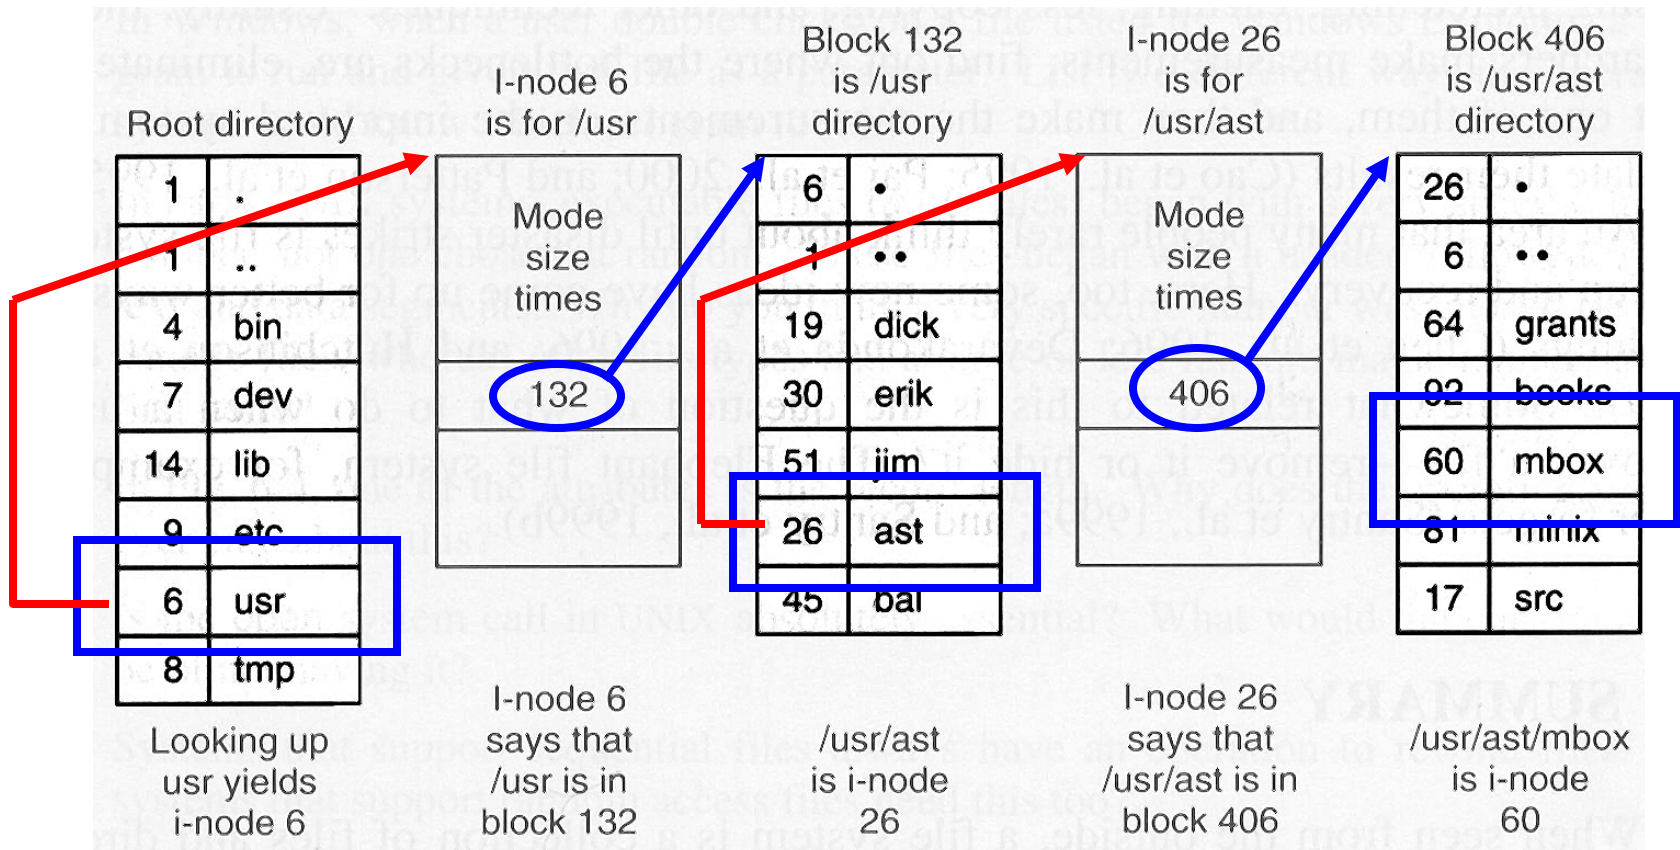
Root directory

| 1 | . |
|---|---|
| 1 | .. |
| 4 | bin |
| 7 | dev |
| 14 | lib |
| 9 | etc |
| 6 | usr |
| 8 | tmp |

Looking up usr yields i-node 6

I-node 6 is for /usr

Mode size times

132

I-node 6 says that /usr is in block 132

Block 132 is /usr directory

| 6 | • |
|---|---|
| 1 | •• |
| 19 | dick |
| 30 | erik |
| 51 | jim |
| 26 | ast |
| 45 | bal |

/usr/ast is i-node 26

I-node 26 is for /usr/ast

Mode size times

406

I-node 26 says that /usr/ast is in block 406

Block 406 is /usr/ast directory

| 26 | • |
|---|---|
| 6 | •• |
| 64 | grants |
| 92 | books |
| 60 | mbox |
| 81 | minix |
| 17 | src |

/usr/ast/mbox is i-node 60